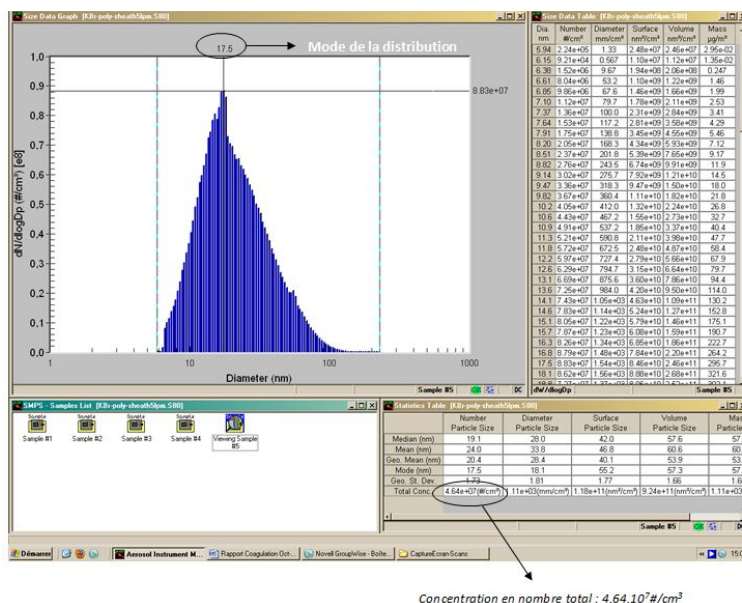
Size Data Graph [KBr-poly-sheath5lpm.S80]

17.5

Mode de la distribution

8.83e+07

1,0
0,9
0,8
0,7
0,6
0,5
0,4
0,3
0,2
0,1
0,0

dN/dlogDp (#/cm³) [e8]

1
10
100
1000

Diameter (nm)

Sample #5

Size Data Table [KBr-poly-sheath5lpm.S80]

| Dia. nm | Number #/cm³ | Diameter mm/cm³ | Surface nm²/cm³ | Volume nm³/cm³ | Mass µg/m³ |
|---|---|---|---|---|---|
| 5.94 | 2.24e+05 | 1.33 | 2.48e+07 | 2.46e+07 | 2.95e-02 |
| 6.15 | 9.21e+04 | 0.567 | 1.10e+07 | 1.12e+07 | 1.35e-02 |
| 6.38 | 1.52e+06 | 9.67 | 1.94e+08 | 2.06e+08 | 0.247 |
| 6.61 | 8.04e+06 | 53.2 | 1.10e+09 | 1.22e+09 | 1.46 |
| 6.85 | 9.86e+06 | 67.6 | 1.46e+09 | 1.66e+09 | 1.99 |
| 7.10 | 1.12e+07 | 79.7 | 1.78e+09 | 2.11e+09 | 2.53 |
| 7.37 | 1.36e+07 | 100.0 | 2.31e+09 | 2.84e+09 | 3.41 |
| 7.64 | 1.53e+07 | 117.2 | 2.81e+09 | 3.58e+09 | 4.29 |
| 7.91 | 1.75e+07 | 138.8 | 3.45e+09 | 4.55e+09 | 5.46 |
| 8.20 | 2.05e+07 | 168.3 | 4.34e+09 | 5.93e+09 | 7.12 |
| 8.51 | 2.37e+07 | 201.8 | 5.39e+09 | 7.65e+09 | 9.17 |
| 8.82 | 2.76e+07 | 243.5 | 6.74e+09 | 9.91e+09 | 11.9 |
| 9.14 | 3.02e+07 | 275.7 | 7.92e+09 | 1.21e+10 | 14.5 |
| 9.47 | 3.36e+07 | 318.3 | 9.47e+09 | 1.50e+10 | 18.0 |
| 9.82 | 3.67e+07 | 360.4 | 1.11e+10 | 1.82e+10 | 21.8 |
| 10.2 | 4.05e+07 | 412.0 | 1.32e+10 | 2.24e+10 | 26.8 |
| 10.6 | 4.43e+07 | 467.2 | 1.55e+10 | 2.73e+10 | 32.7 |
| 10.9 | 4.91e+07 | 537.2 | 1.85e+10 | 3.37e+10 | 40.4 |
| 11.3 | 5.21e+07 | 590.8 | 2.11e+10 | 3.98e+10 | 47.7 |
| 11.8 | 5.72e+07 | 672.5 | 2.48e+10 | 4.87e+10 | 58.4 |
| 12.2 | 5.97e+07 | 727.4 | 2.79e+10 | 5.66e+10 | 67.9 |
| 12.6 | 6.29e+07 | 794.7 | 3.15e+10 | 6.64e+10 | 79.7 |
| 13.1 | 6.69e+07 | 875.6 | 3.60e+10 | 7.86e+10 | 94.4 |
| 13.6 | 7.25e+07 | 984.0 | 4.20e+10 | 9.50e+10 | 114.0 |
| 14.1 | 7.43e+07 | 1.05e+03 | 4.63e+10 | 1.09e+11 | 130.2 |
| 14.6 | 7.83e+07 | 1.14e+03 | 5.24e+10 | 1.27e+11 | 152.8 |
| 15.1 | 8.05e+07 | 1.22e+03 | 5.79e+10 | 1.46e+11 | 175.1 |
| 15.7 | 7.87e+07 | 1.23e+03 | 6.08e+10 | 1.59e+11 | 190.7 |
| 16.3 | 8.26e+07 | 1.34e+03 | 6.85e+10 | 1.86e+11 | 222.7 |
| 16.8 | 8.79e+07 | 1.48e+03 | 7.84e+10 | 2.20e+11 | 264.2 |
| 17.5 | 8.83e+07 | 1.54e+03 | 8.46e+10 | 2.46e+11 | 295.7 |
| 18.1 | 8.62e+07 | 1.56e+03 | 8.88e+10 | 2.68e+11 | 321.6 |

dW/dlogDp

Sample #5

SMPS - Samples List [KBr-poly-sheath5lpm.S80]

Sample #1 Sample #2 Sample #3 Sample #4 Viewing Sample #5

Statistics Table [KBr-poly-sheath5lpm.S80]

| | Number Particle Size | Diameter Particle Size | Surface Particle Size | Volume Particle Size | Mas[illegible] |
|---|---|---|---|---|---|
| Median (nm) | 19.1 | 28.0 | 42.0 | 57.6 | 57 |
| Mean (nm) | 24.0 | 33.8 | 46.8 | 60.6 | 60 |
| Geo. Mean (nm) | 20.4 | 28.4 | 40.1 | 53.9 | 53 |
| Mode (nm) | 17.5 | 18.1 | 55.2 | 57.3 | 57 |
| Geo. St. Dev. | 1.73 | 1.81 | 1.77 | 1.66 | 1.6 |
| Total Conc. | 4.64e+07(#/cm³) | 1.11e+03(mm/cm³) | 1.18e+11(nm²/cm³) | 9.24e+11(nm³/cm³) | 1.11e+03 |

Sample #5

Démarrer | Aerosol Instrument M... | Rapport Coagulation Oct... | Novell GroupWise - Boîte... | CaptureEcran-Scanc | 15:0

Concentration en nombre total : 4.64.10⁷#/cm³